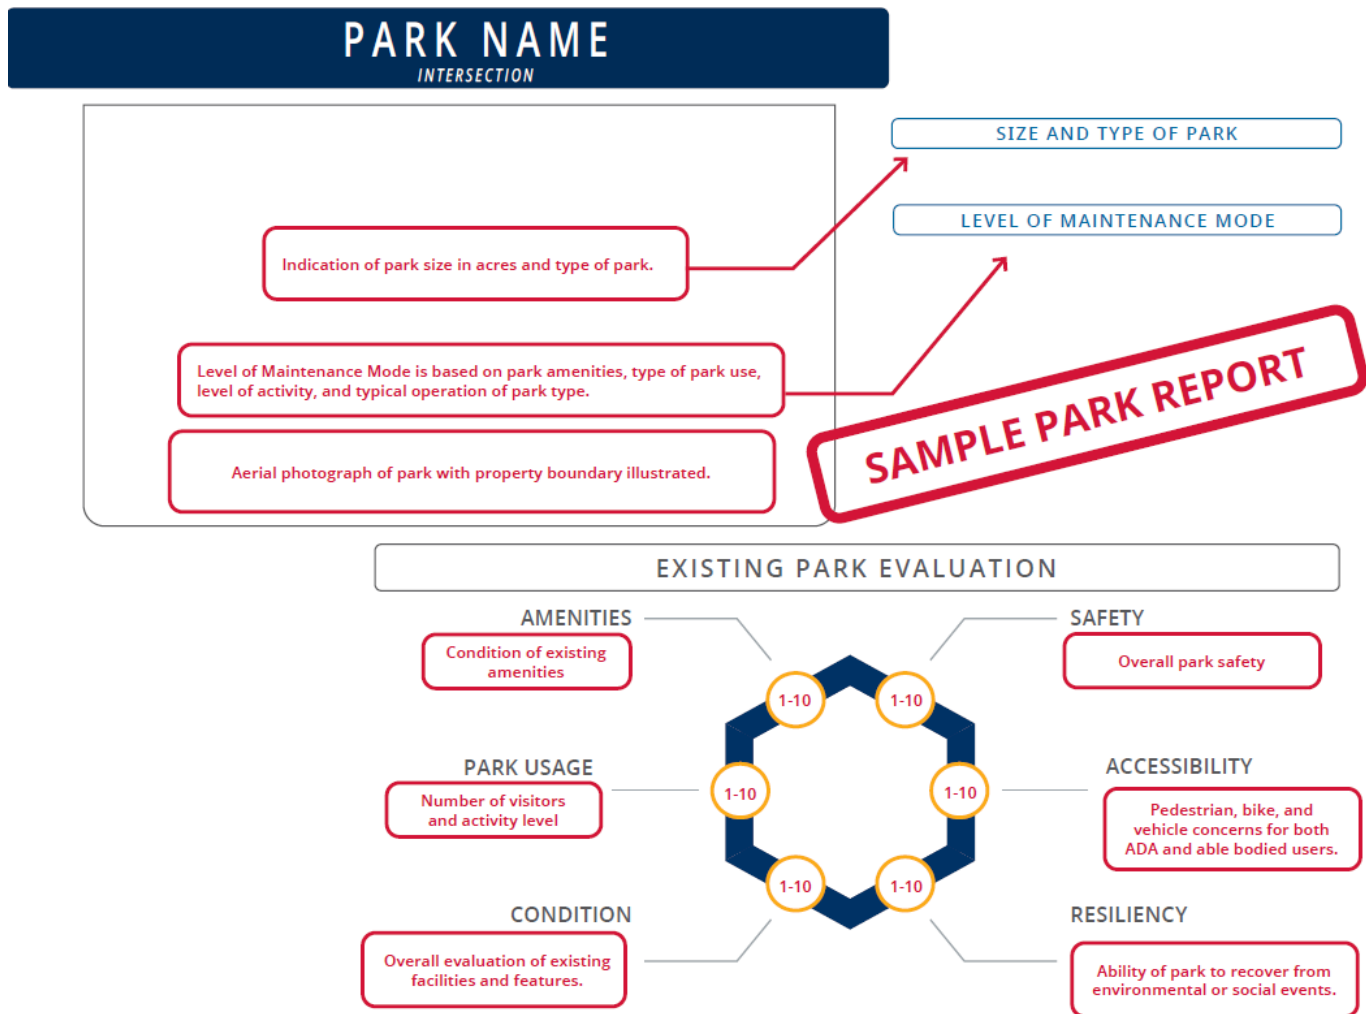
PARK NAME
INTERSECTION

SIZE AND TYPE OF PARK

LEVEL OF MAINTENANCE MODE

Indication of park size in acres and type of park.

Level of Maintenance Mode is based on park amenities, type of park use, level of activity, and typical operation of park type.

Aerial photograph of park with property boundary illustrated.

SAMPLE PARK REPORT

EXISTING PARK EVALUATION

AMENITIES
Condition of existing amenities

SAFETY
Overall park safety

PARK USAGE
Number of visitors and activity level

ACCESSIBILITY
Pedestrian, bike, and vehicle concerns for both ADA and able bodied users.

CONDITION
Overall evaluation of existing facilities and features.

RESILIENCY
Ability of park to recover from environmental or social events.

1-10
1-10
1-10
1-10
1-10
1-10